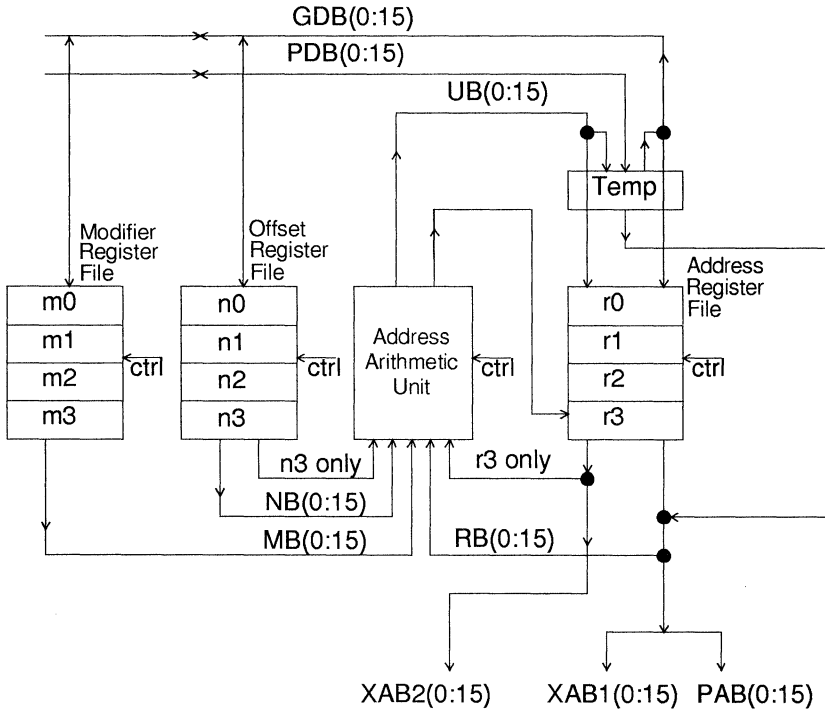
GDB(0:15)

PDB(0:15)

UB(0:15)

Temp

Modifier Register File

Offset Register File

Address Register File

m0
m1
m2
m3

ctrl

n0
n1
n2
n3

ctrl

Address Arithmetic Unit

ctrl

r0
r1
r2
r3

ctrl

n3 only

r3 only

NB(0:15)

MB(0:15)

RB(0:15)

XAB2(0:15)

XAB1(0:15)

PAB(0:15)